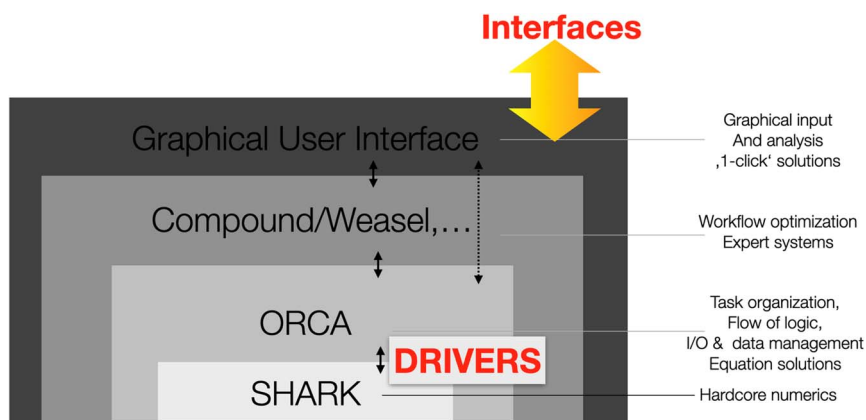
Interfaces

Graphical User Interface

Graphical input
And analysis
‚1-click‘ solutions

Compound/Weasel,…

Workflow optimization
Expert systems

ORCA

Task organization,
Flow of logic,
I/O & data management
Equation solutions

DRIVERS

SHARK

Hardcore numerics